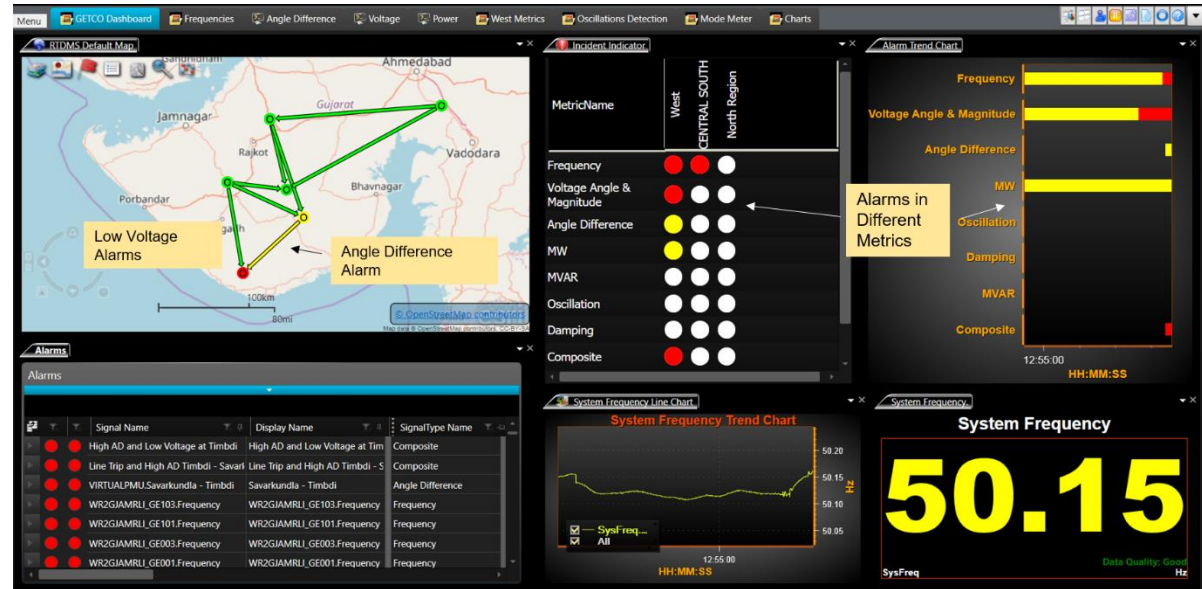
Menu | GETCO Dashboard | Frequencies | Angle Difference | Voltage | Power | West Metrics | Oscillations Detection | Mode Meter | Charts

RTDMS Default Map

Ahmedabad
Gujarat
Jamnagar
Rajkot
Vadodara
Porbandar
Bhavnagar
Low Voltage Alarms
Angle Difference Alarm
100km
80mi
© OpenStreetMap contributors
Map data © OpenStreetMap contributors, CC-BY-SA

Incident Indicator

| MetricName | West | CENTRAL SOUTH | North Region |
|---|---|---|---|
| Frequency | | | |
| Voltage Angle & Magnitude | | | |
| Angle Difference | | | |
| MW | | | |
| MVAR | | | |
| Oscillation | | | |
| Damping | | | |
| Composite | | | |

Alarms in Different Metrics

Alarm Trend Chart
Frequency
Voltage Angle & Magnitude
Angle Difference
MW
Oscillation
Damping
MVAR
Composite
12:55:00
HH:MM:SS

Alarms
Alarms

| Signal Name | Display Name | SignalType Name |
|---|---|---|
| High AD and Low Voltage at Timbdi | High AD and Low Voltage at Tim | Composite |
| Line Trip and High AD Timbdi - Savark | Line Trip and High AD Timbdi - S | Composite |
| VIRTUALPMU.Savarkundla - Timbdi | Savarkundla - Timbdi | Angle Difference |
| WR2GJAMRLI_GE103.Frequency | WR2GJAMRLI_GE103.Frequency | Frequency |
| WR2GJAMRLI_GE101.Frequency | WR2GJAMRLI_GE101.Frequency | Frequency |
| WR2GJAMRLI_GE003.Frequency | WR2GJAMRLI_GE003.Frequency | Frequency |
| WR2GJAMRLI_GE001.Frequency | WR2GJAMRLI_GE001.Frequency | Frequency |

System Frequency Line Chart
System Frequency Trend Chart
50.20
50.15
50.10
50.05
Hz
SysFreq...
All
12:55:00
HH:MM:SS

System Frequency
System Frequency
50.15
Data Quality: Good
SysFreq
Hz